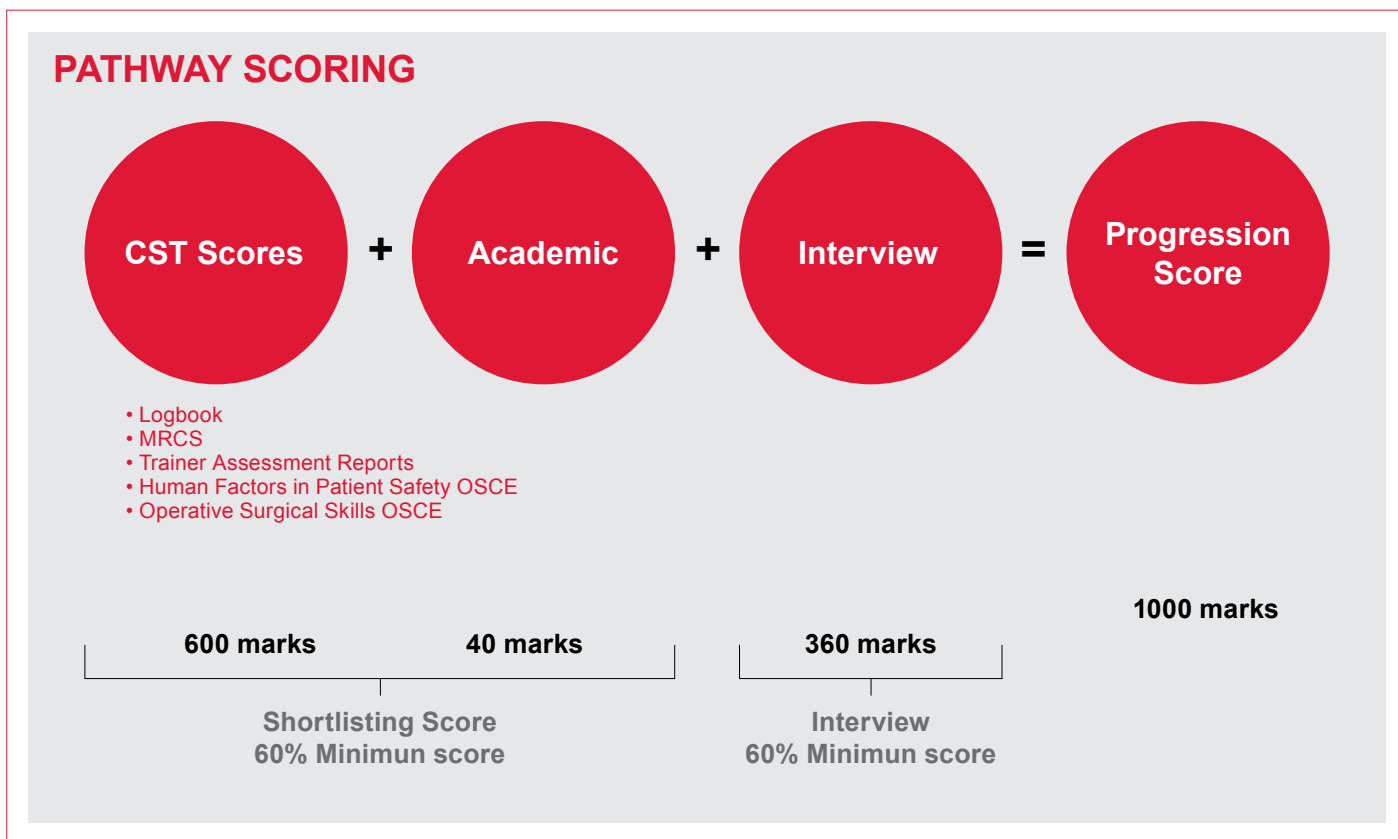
PATHWAY SCORING

CST Scores + Academic + Interview = Progression Score

• Logbook
• MRCS
• Trainer Assessment Reports
• Human Factors in Patient Safety OSCE
• Operative Surgical Skills OSCE

1000 marks

600 marks 40 marks

360 marks

Shortlisting Score
60% Minimun score

Interview
60% Minimun score